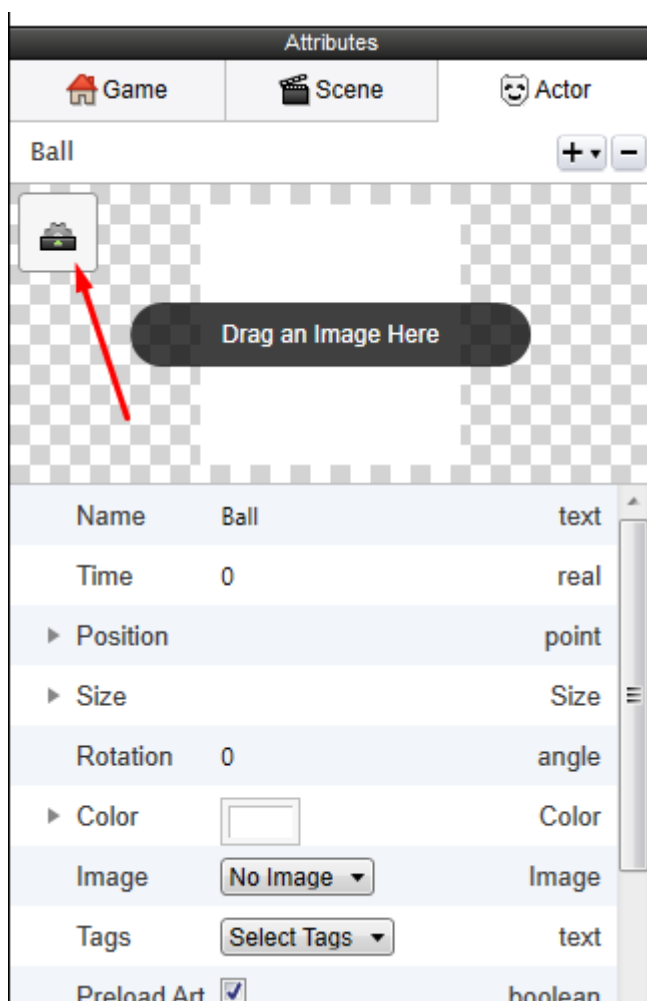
Attributes

Game | Scene | Actor

Ball

+ ▾ −

Drag an Image Here

| | | |
|---|---|---|
| Name | Ball | text |
| Time | 0 | real |
| ▸ Position | | point |
| ▸ Size | | Size |
| Rotation | 0 | angle |
| ▸ Color | | Color |
| Image | No Image ▾ | Image |
| Tags | Select Tags ▾ | text |
| Preload Art | ☑ | boolean |